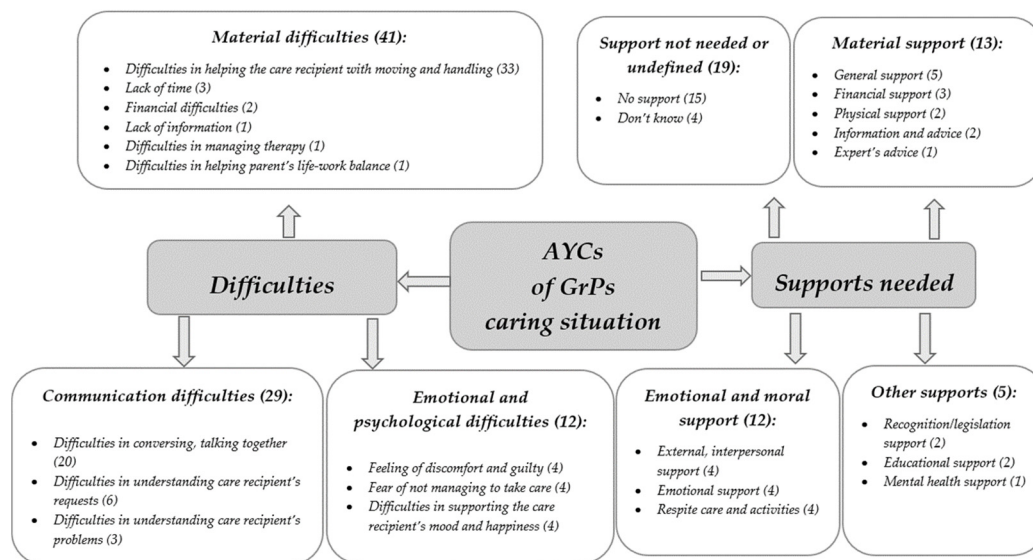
Material difficulties (41):

- Difficulties in helping the care recipient with moving and handling (33)
- Lack of time (3)
- Financial difficulties (2)
- Lack of information (1)
- Difficulties in managing therapy (1)
- Difficulties in helping parent's life-work balance (1)

Support not needed or undefined (19):

- No support (15)
- Don't know (4)

Material support (13):

- General support (5)
- Financial support (3)
- Physical support (2)
- Information and advice (2)
- Expert's advice (1)

Difficulties

AYCs of GrPs caring situation

Supports needed

Communication difficulties (29):

- Difficulties in conversing, talking together (20)
- Difficulties in understanding care recipient's requests (6)
- Difficulties in understanding care recipient's problems (3)

Emotional and psychological difficulties (12):

- Feeling of discomfort and guilty (4)
- Fear of not managing to take care (4)
- Difficulties in supporting the care recipient's mood and happiness (4)

Emotional and moral support (12):

- External, interpersonal support (4)
- Emotional support (4)
- Respite care and activities (4)

Other supports (5):

- Recognition/legislation support (2)
- Educational support (2)
- Mental health support (1)